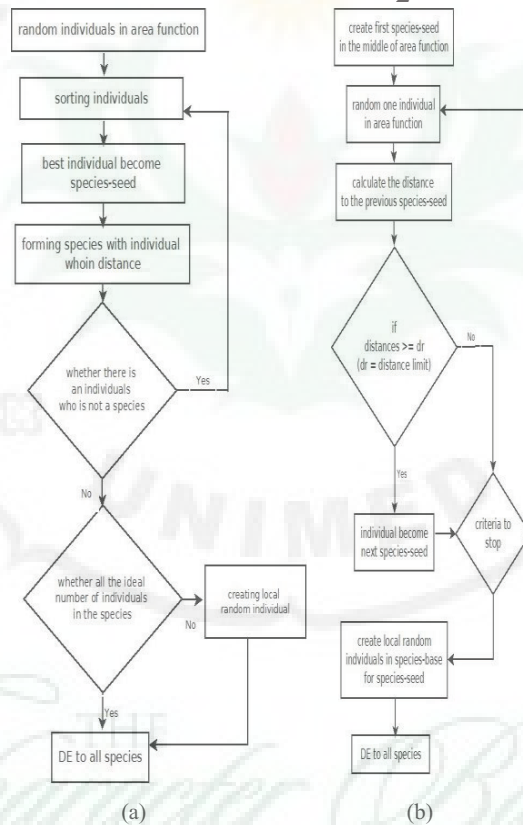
random individuals in area function

sorting individuals

best individual become species-seed

forming species with individual whoin distance

whether there is an individuals who is not a species

Yes

No

whether all the ideal number of individuals in the species

No

creating local random individual

Yes

DE to all species

(a)

create first species-seed in the middle of area function

random one individual in area function

calculate the distance to the previous species-seed

if distances >= dr (dr = distance limit)

No

Yes

individual become next species-seed

criteria to stop

create local random individuals in species-base for species-seed

DE to all species

(b)